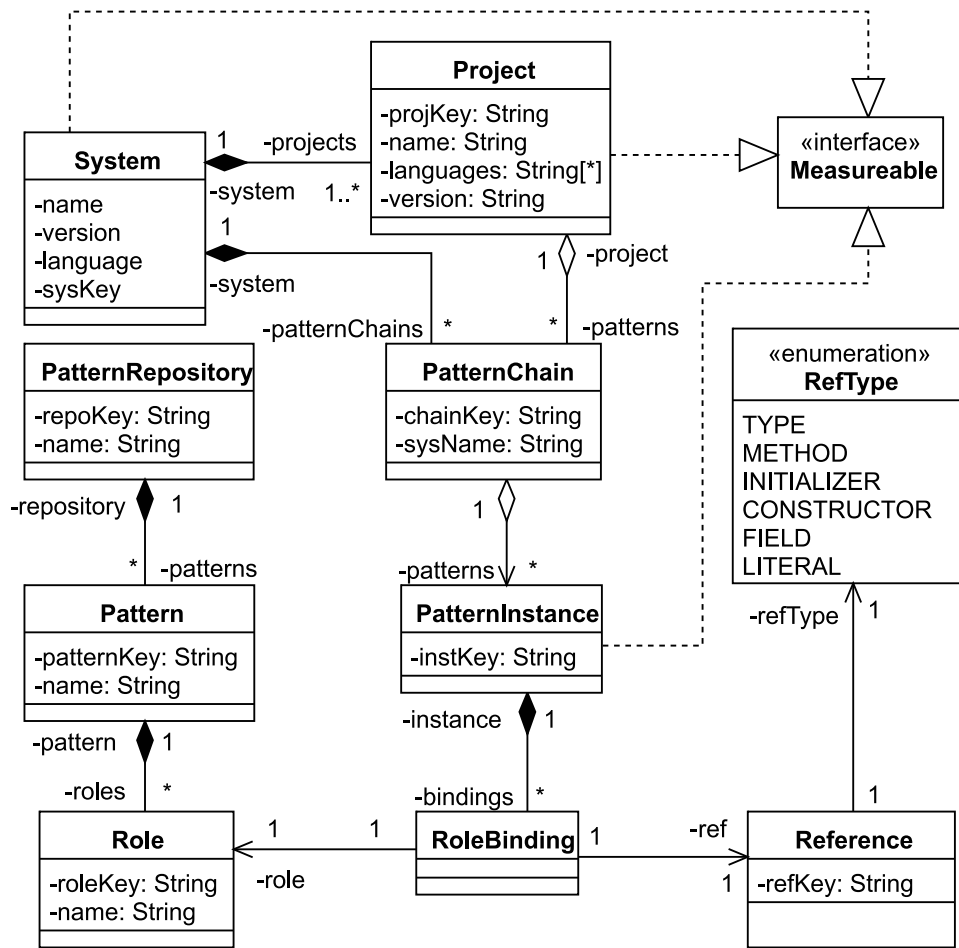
Project
-projKey: String
-name: String
-languages: String[*]
-version: String

«interface»
Measureable

System
-name
-version
-language
-sysKey

1
-projects
-system
1..*

1
-system

1
-project

-patternChains
*

*
-patterns

PatternRepository
-repoKey: String
-name: String

PatternChain
-chainKey: String
-sysName: String

«enumeration»
RefType
TYPE
METHOD
INITIALIZER
CONSTRUCTOR
FIELD
LITERAL

-repository
1

*
-patterns

1

-patterns
*

Pattern
-patternKey: String
-name: String

PatternInstance
-instKey: String

-refType
1

-pattern
1

-instance
1

-roles
*

-bindings
*

1

Role
-roleKey: String
-name: String

1
1
-role

RoleBinding

1
-ref
1

Reference
-refKey: String